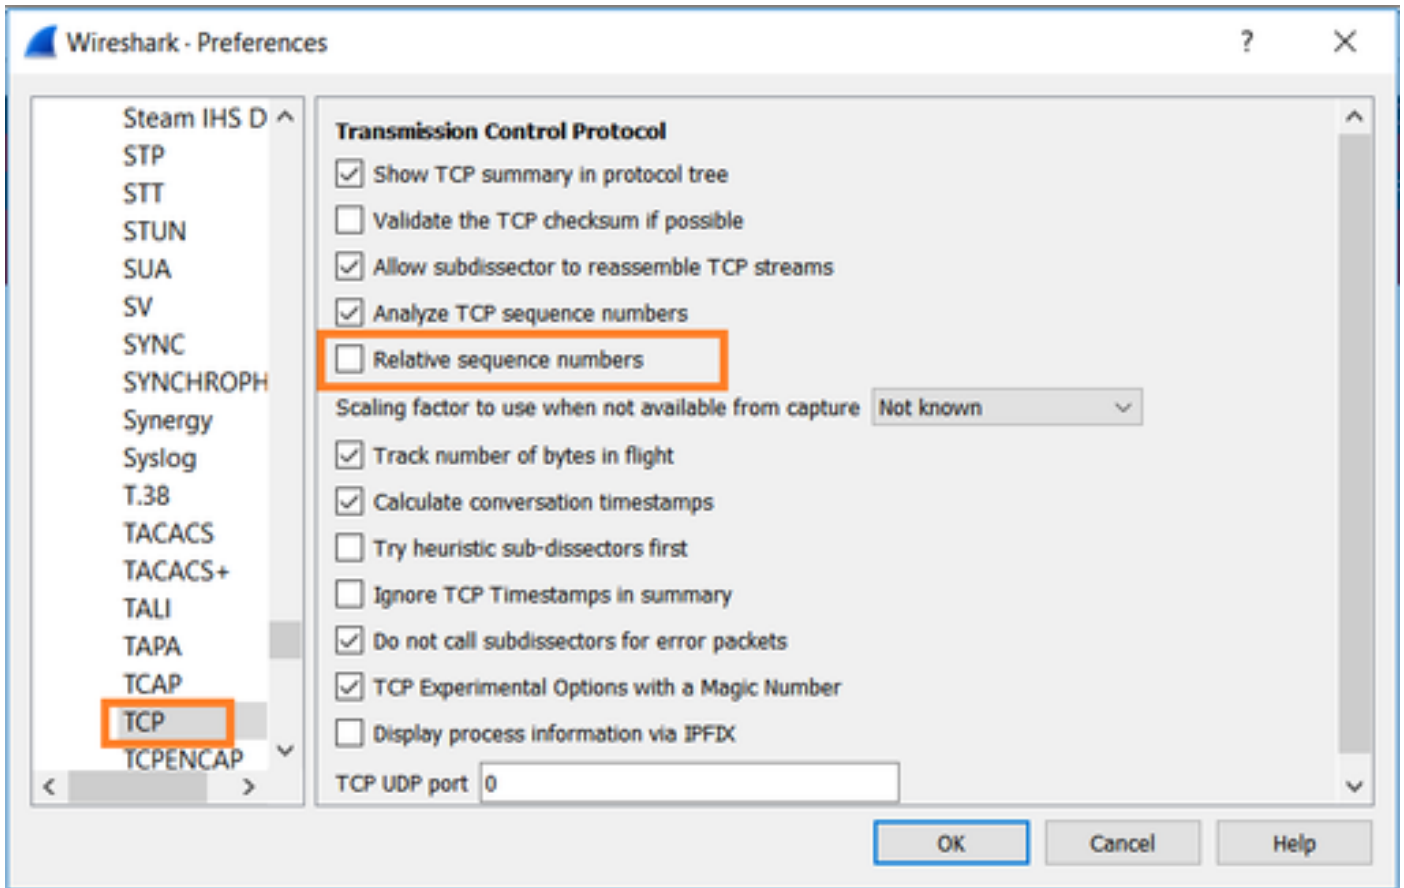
Wireshark · Preferences

?

Steam IHS D
STP
STT
STUN
SUA
SV
SYNC
SYNCHROPH
Synergy
Syslog
T.38
TACACS
TACACS+
TALI
TAPA
TCAP
TCP
TCPENCAP

Transmission Control Protocol

Show TCP summary in protocol tree

Validate the TCP checksum if possible

Allow subdissector to reassemble TCP streams

Analyze TCP sequence numbers

Relative sequence numbers

Scaling factor to use when not available from capture Not known

Track number of bytes in flight

Calculate conversation timestamps

Try heuristic sub-dissectors first

Ignore TCP Timestamps in summary

Do not call subdissectors for error packets

TCP Experimental Options with a Magic Number

Display process information via IPFIX

TCP UDP port 0

OK Cancel Help